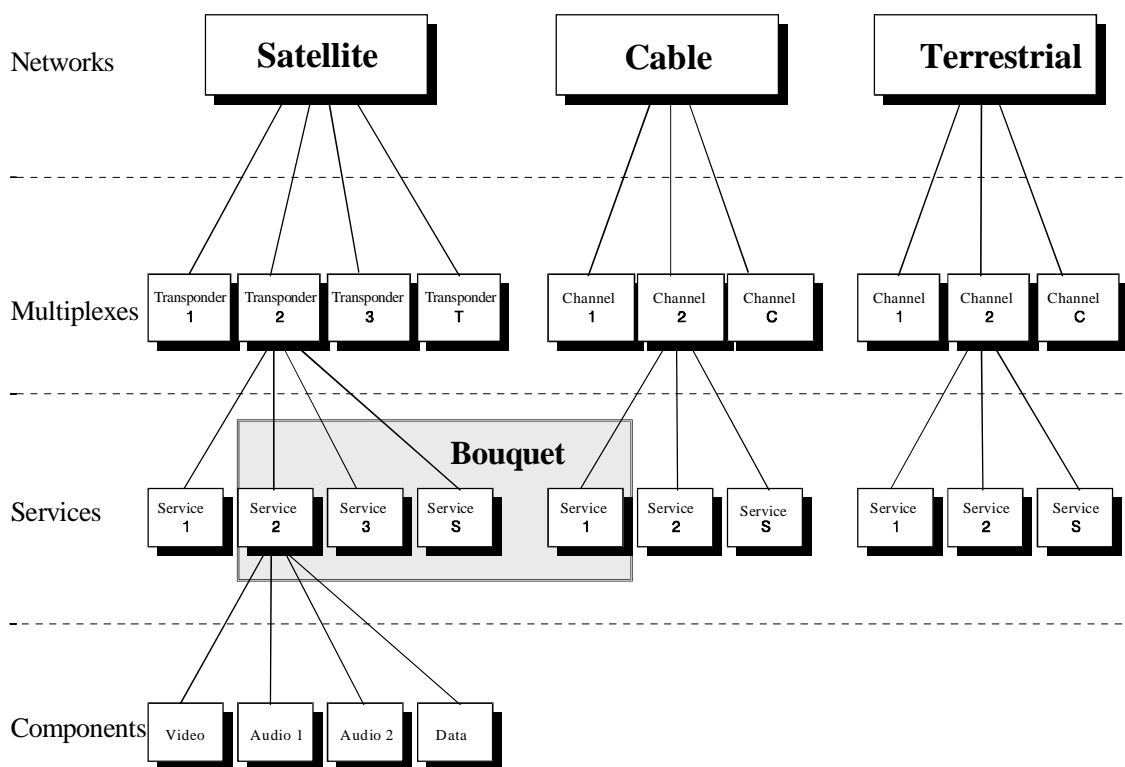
Networks

Satellite

Cable

Terrestrial

Multiplexes

Transponder 1

Transponder 2

Transponder 3

Transponder T

Channel 1

Channel 2

Channel C

Channel 1

Channel 2

Channel C

Bouquet

Services

Service 1

Service 2

Service 3

Service S

Service 1

Service 2

Service S

Service 1

Service 2

Service S

Components

Video

Audio 1

Audio 2

Data